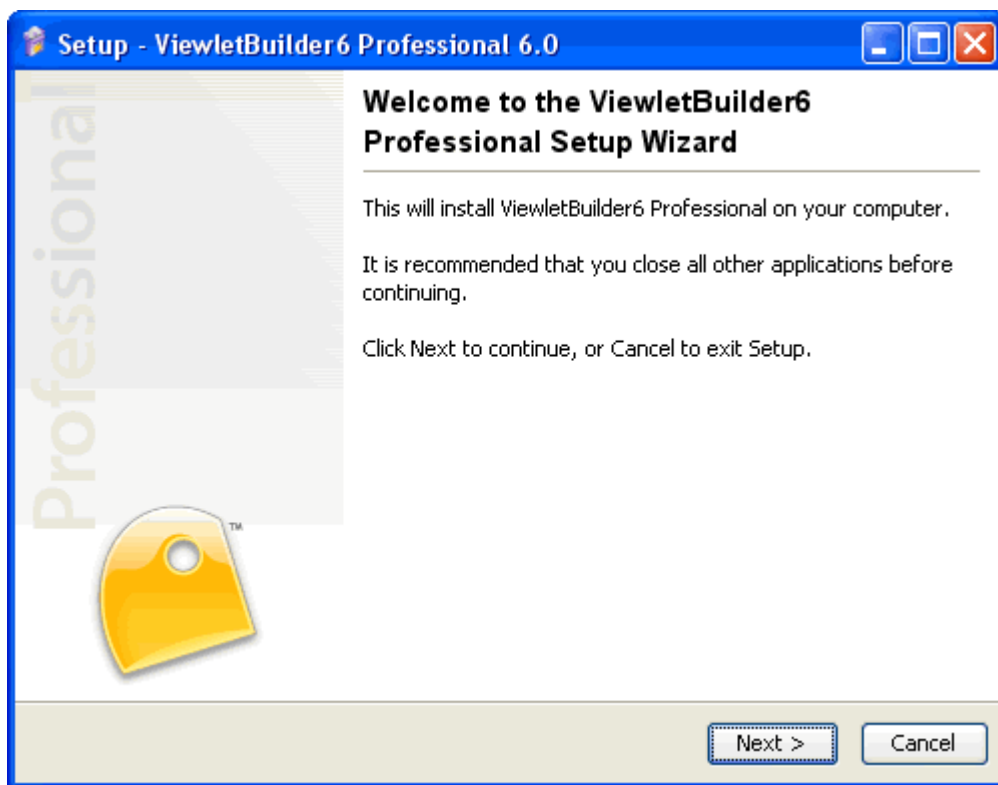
Setup - ViewletBuilder6 Professional 6.0

Professional

TM

Welcome to the ViewletBuilder6 Professional Setup Wizard

This will install ViewletBuilder6 Professional on your computer.

It is recommended that you close all other applications before continuing.

Click Next to continue, or Cancel to exit Setup.

Next >

Cancel